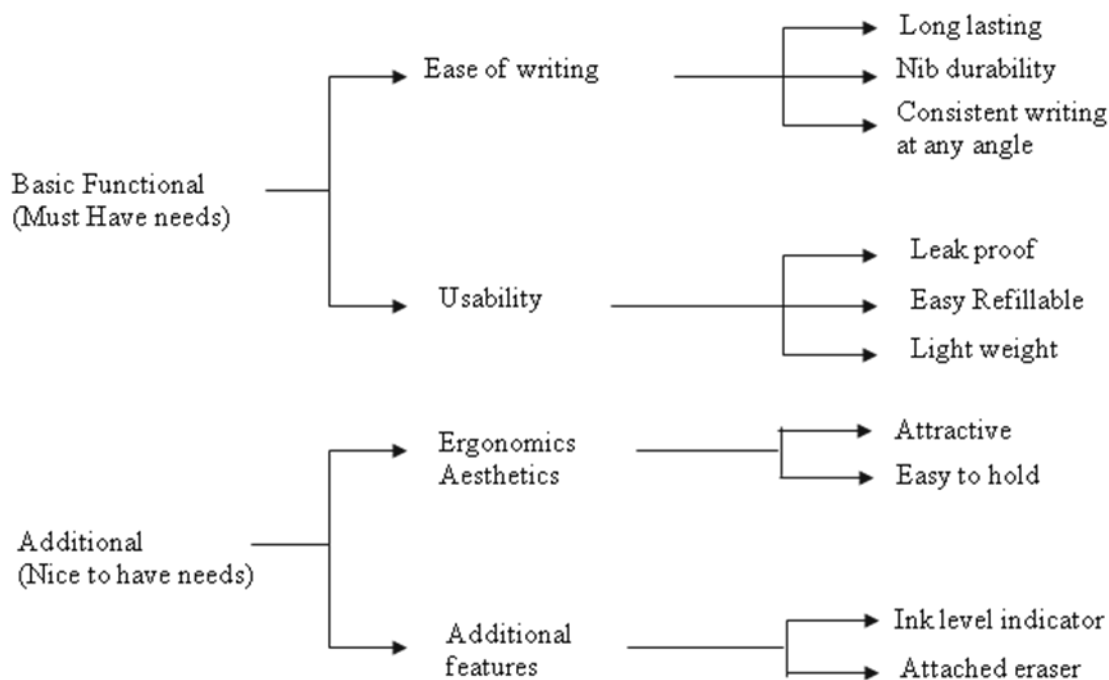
Basic Functional
(Must Have needs)

Ease of writing

Long lasting
Nib durability
Consistent writing at any angle

Usability

Leak proof
Easy Refillable
Light weight

Additional
(Nice to have needs)

Ergonomics
Aesthetics

Attractive
Easy to hold

Additional features

Ink level indicator
Attached eraser